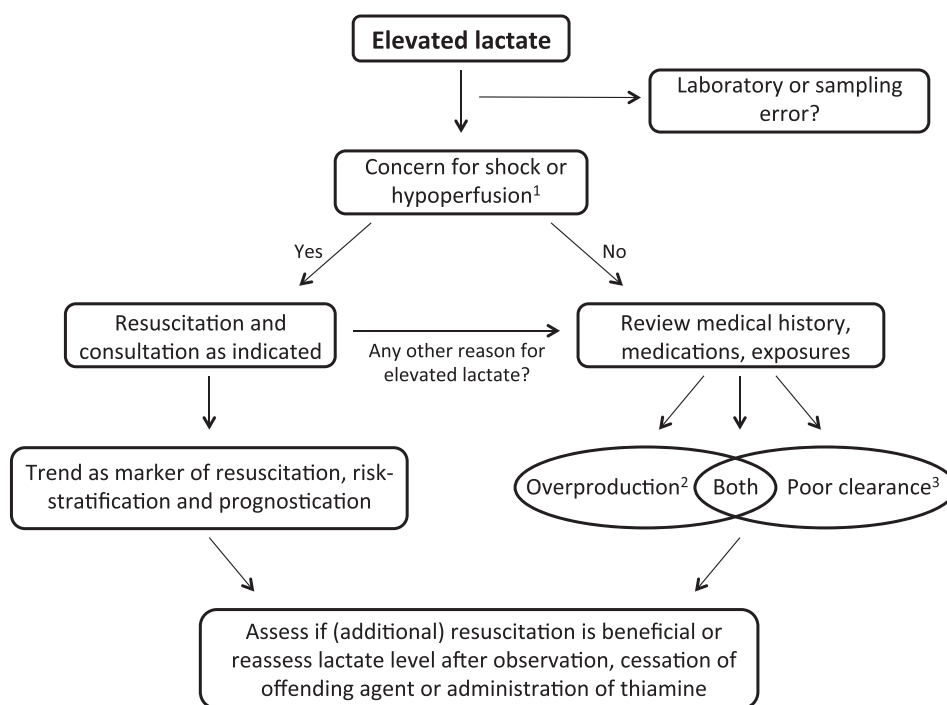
Elevated lactate

Laboratory or sampling error?

Concern for shock or hypoperfusion$^1$

Yes

No

Resuscitation and consultation as indicated

Any other reason for elevated lactate?

Review medical history, medications, exposures

Trend as marker of resuscitation, risk-stratification and prognostication

Overproduction$^2$

Both

Poor clearance$^3$

Assess if (additional) resuscitation is beneficial or reassess lactate level after observation, cessation of offending agent or administration of thiamine